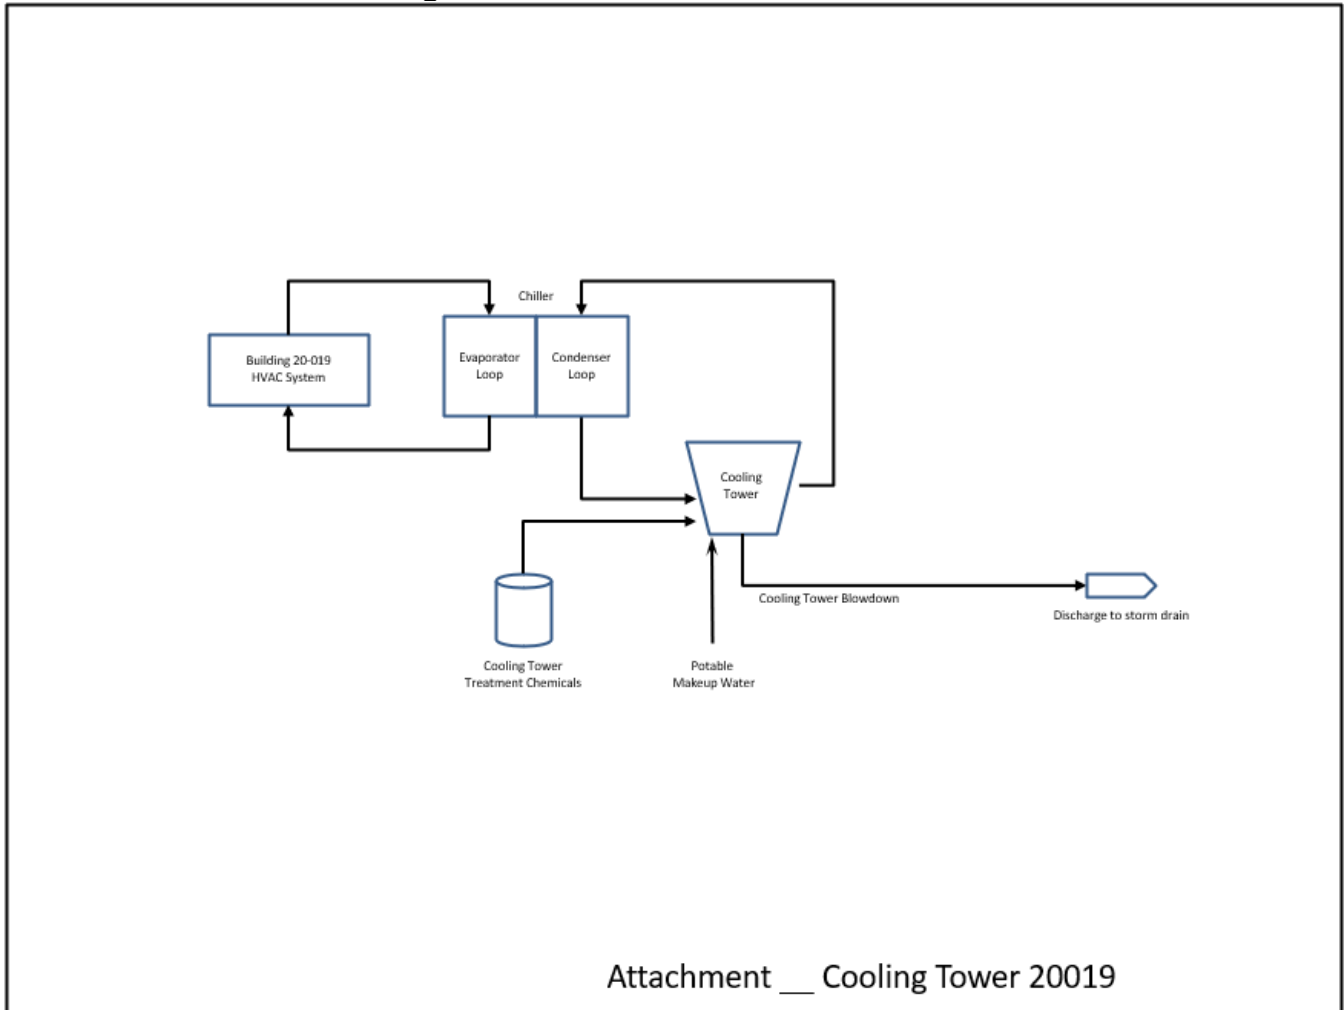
Chiller

Building 20-019
HVAC System

Evaporator
Loop

Condenser
Loop

Cooling
Tower

Cooling Tower Blowdown

Discharge to storm drain

Cooling Tower
Treatment Chemicals

Potable
Makeup Water

Attachment __ Cooling Tower 20019